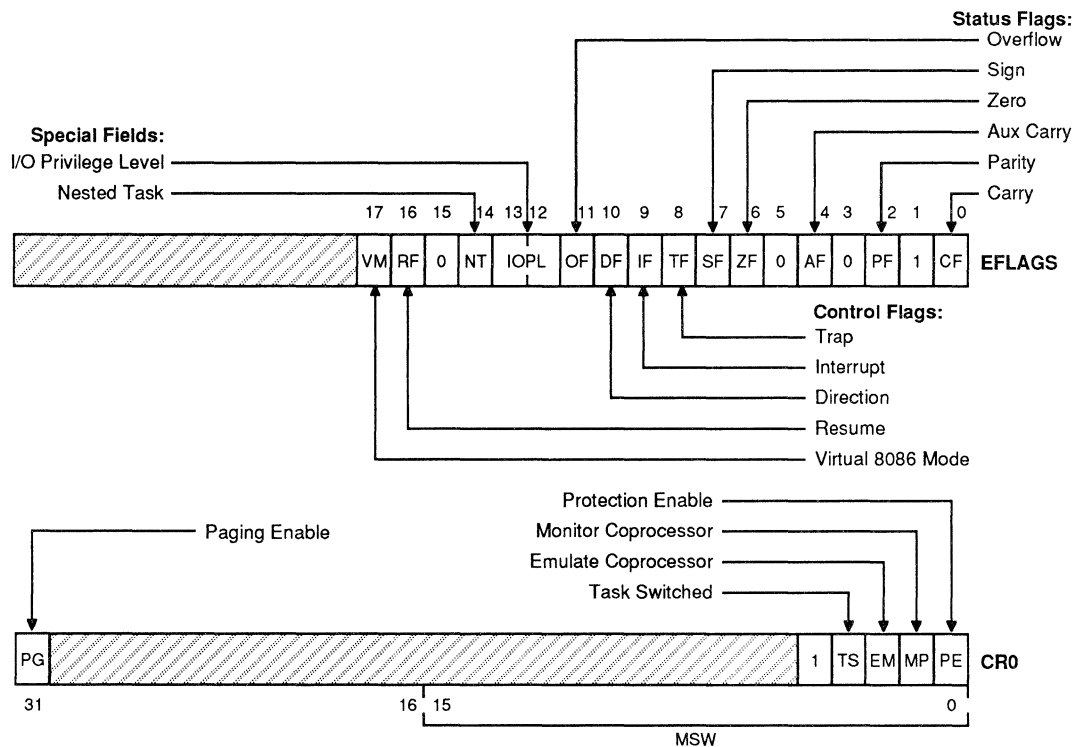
Status Flags:
Overflow
Sign
Zero
Aux Carry
Parity
Carry

Special Fields:
I/O Privilege Level
Nested Task

17 16 15 14 13 12 11 10 9 8 7 6 5 4 3 2 1 0

| VM | RF | 0 | NT | IOPL | OF | DF | IF | TF | SF | ZF | 0 | AF | 0 | PF | 1 | CF |
|---|---|---|---|---|---|---|---|---|---|---|---|---|---|---|---|---|

EFLAGS

Control Flags:
Trap
Interrupt
Direction
Resume
Virtual 8086 Mode

Protection Enable
Monitor Coprocessor
Emulate Coprocessor
Task Switched
Paging Enable

| PG | | 1 | TS | EM | MP | PE |
|---|---|---|---|---|---|---|

CR0

31 16 15 0

MSW